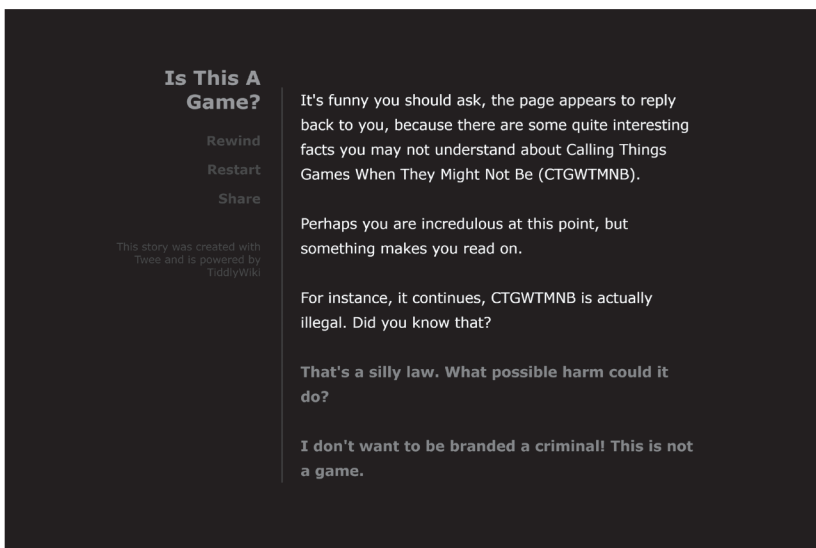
Is This A Game?

Rewind

Restart

Share

This story was created with Twee and is powered by TiddlyWiki

It's funny you should ask, the page appears to reply back to you, because there are some quite interesting facts you may not understand about Calling Things Games When They Might Not Be (CTGWTMNB).

Perhaps you are incredulous at this point, but something makes you read on.

For instance, it continues, CTGWTMNB is actually illegal. Did you know that?

That's a silly law. What possible harm could it do?

I don't want to be branded a criminal! This is not a game.